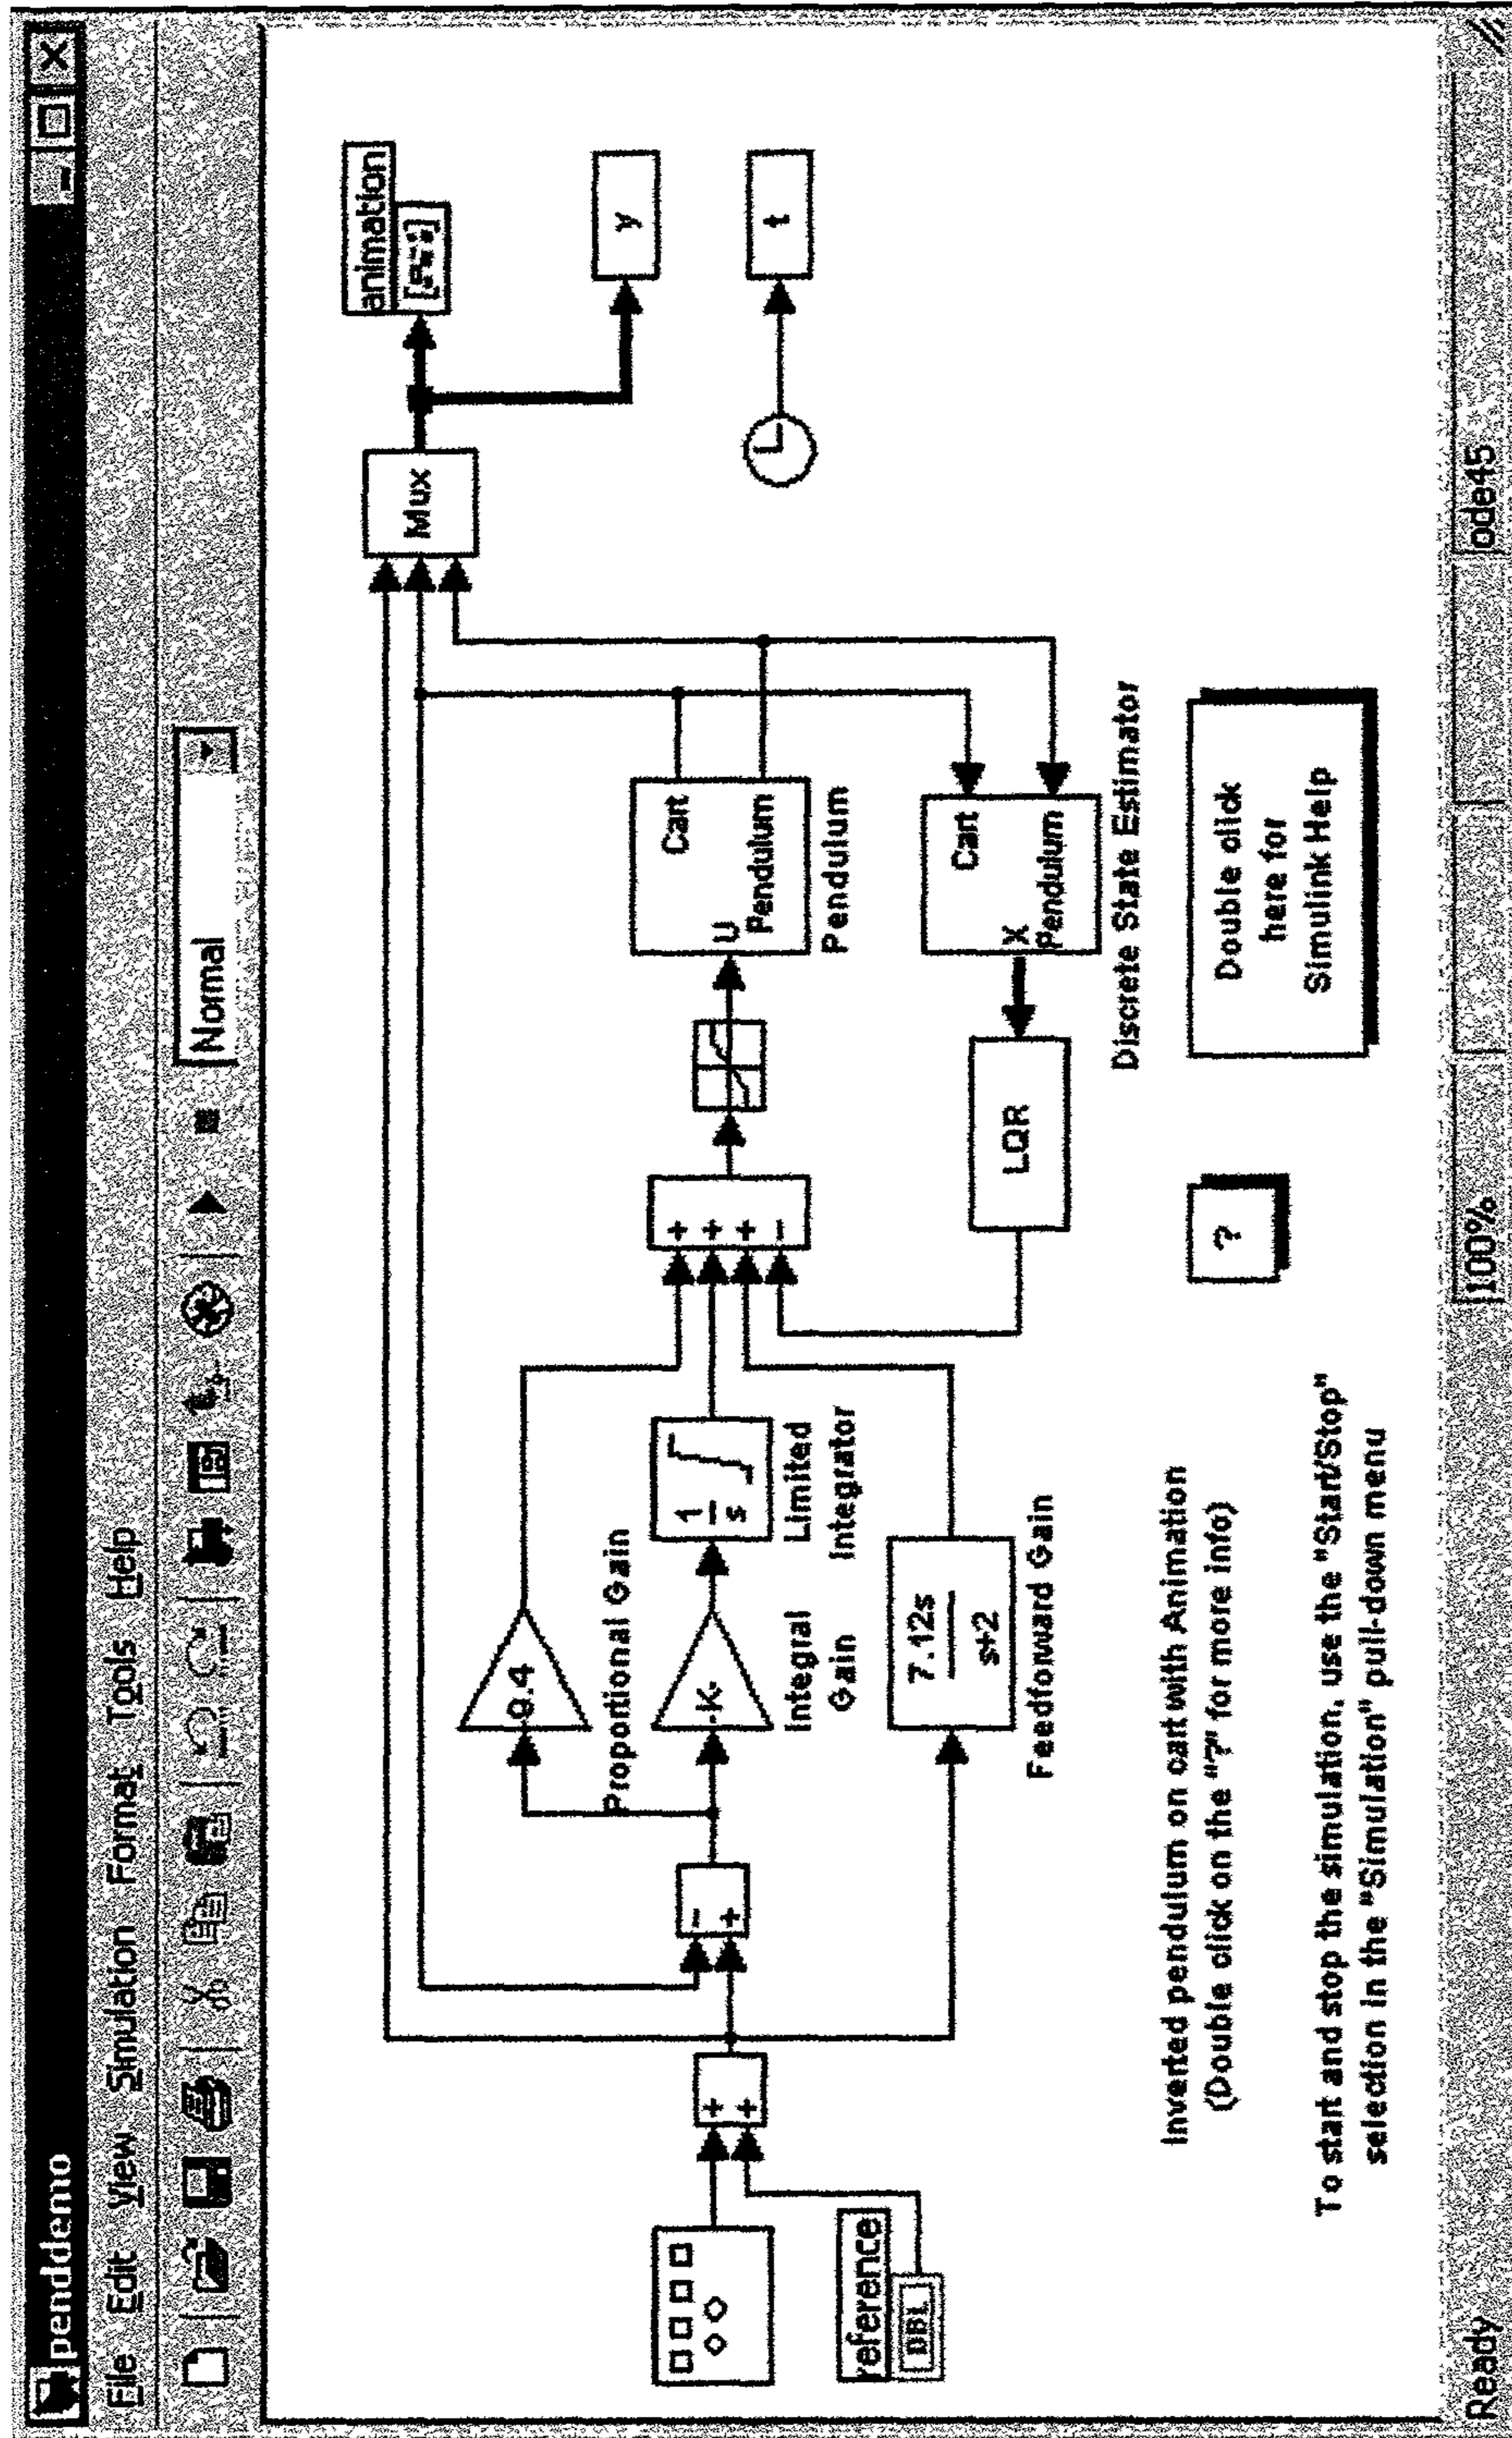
penddemo

File Edit View Simulation Format Tools Help

Normal

animation
[#=#]

y

t

Mux

Cart
U
Pendulum
Pendulum

Cart
X
Pendulum
Discrete State Estimator

LQR

+ + + -

- +

+ +

0.4
Proportional Gain

-K-
Integral Gain

$\frac{1}{s}$
Limited Integrator

$\frac{7.12s}{s+2}$
Feedfoward Gain

reference
DBL

?

Double click here for Simulink Help

Inverted pendulum on cart with Animation
(Double click on the "?" for more info)

To start and stop the simulation, use the "Start/Stop" selection in the "Simulation" pull-down menu

Ready | 100% | ode45